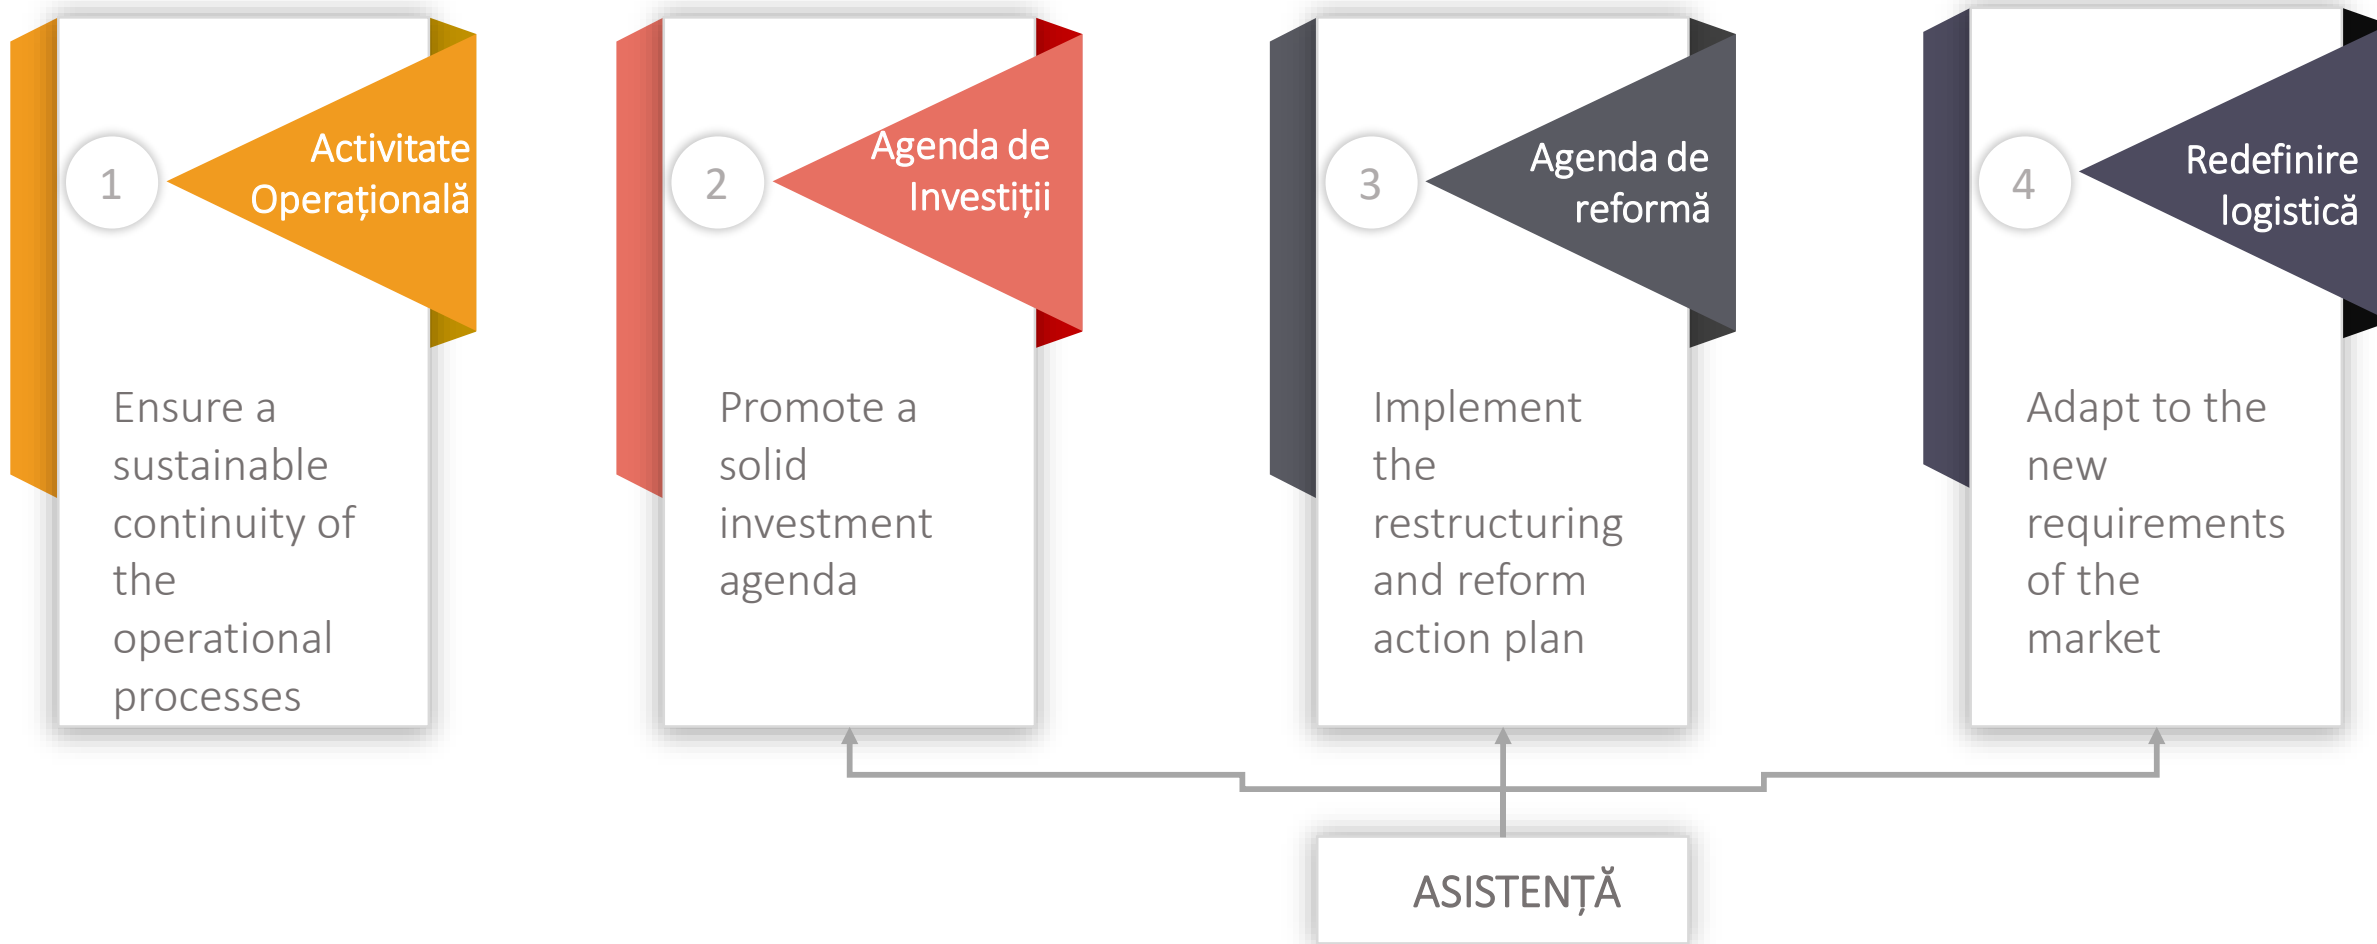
1

Activitate Operațională

Ensure a sustainable continuity of the operational processes

2

Agenda de Investiții

Promote a solid investment agenda

3

Agenda de reformă

Implement the restructuring and reform action plan

4

Redefinire logistică

Adapt to the new requirements of the market

ASISTENȚĂ